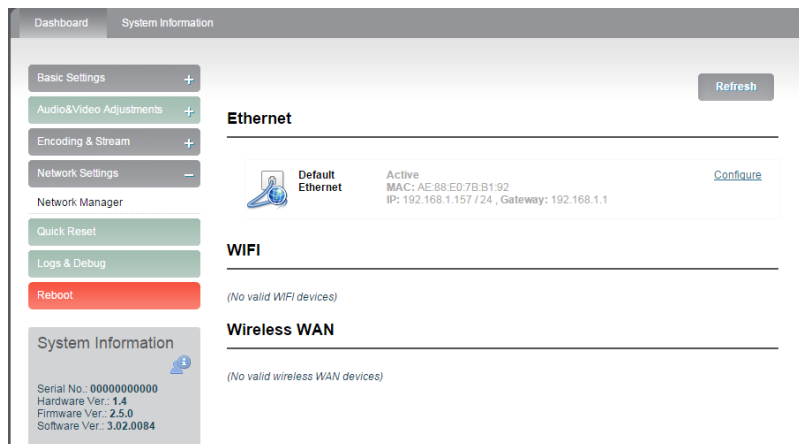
Dashboard System Information

Basic Settings +
Audio&Video Adjustments +
Encoding & Stream +
Network Settings –
Network Manager
Quick Reset
Logs & Debug
Reboot

System Information

Serial No.: 00000000000
Hardware Ver.: 1.4
Firmware Ver.: 2.5.0
Software Ver.: 3.02.0084

Refresh

Ethernet

Default Ethernet
Active
MAC: AE:88:E0:7B:B1:92
IP: 192.168.1.157 / 24 , Gateway: 192.168.1.1
Configure

WIFI

(No valid WIFI devices)

Wireless WAN

(No valid wireless WAN devices)